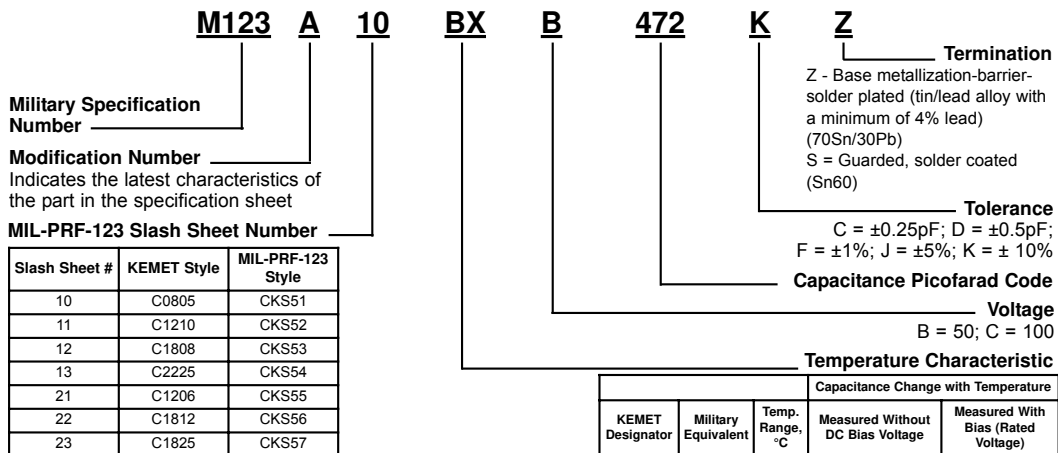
M123 A 10 BX B 472 K Z

Termination
Z - Base metallization-barrier-solder plated (tin/lead alloy with a minimum of 4% lead) (70Sn/30Pb)
S = Guarded, solder coated (Sn60)

Military Specification Number

Modification Number
Indicates the latest characteristics of the part in the specification sheet

MIL-PRF-123 Slash Sheet Number

| Slash Sheet # | KEMET Style | MIL-PRF-123 Style |
|---|---|---|
| 10 | C0805 | CKS51 |
| 11 | C1210 | CKS52 |
| 12 | C1808 | CKS53 |
| 13 | C2225 | CKS54 |
| 21 | C1206 | CKS55 |
| 22 | C1812 | CKS56 |
| 23 | C1825 | CKS57 |

Tolerance
C = ±0.25pF; D = ±0.5pF; F = ±1%; J = ±5%; K = ± 10%

Capacitance Picofarad Code

Voltage
B = 50; C = 100

Temperature Characteristic

| | | | Capacitance Change with Temperature | |
|---|---|---|---|---|
| KEMET Designator | Military Equivalent | Temp. Range, °C | Measured Without DC Bias Voltage | Measured With Bias (Rated Voltage) |